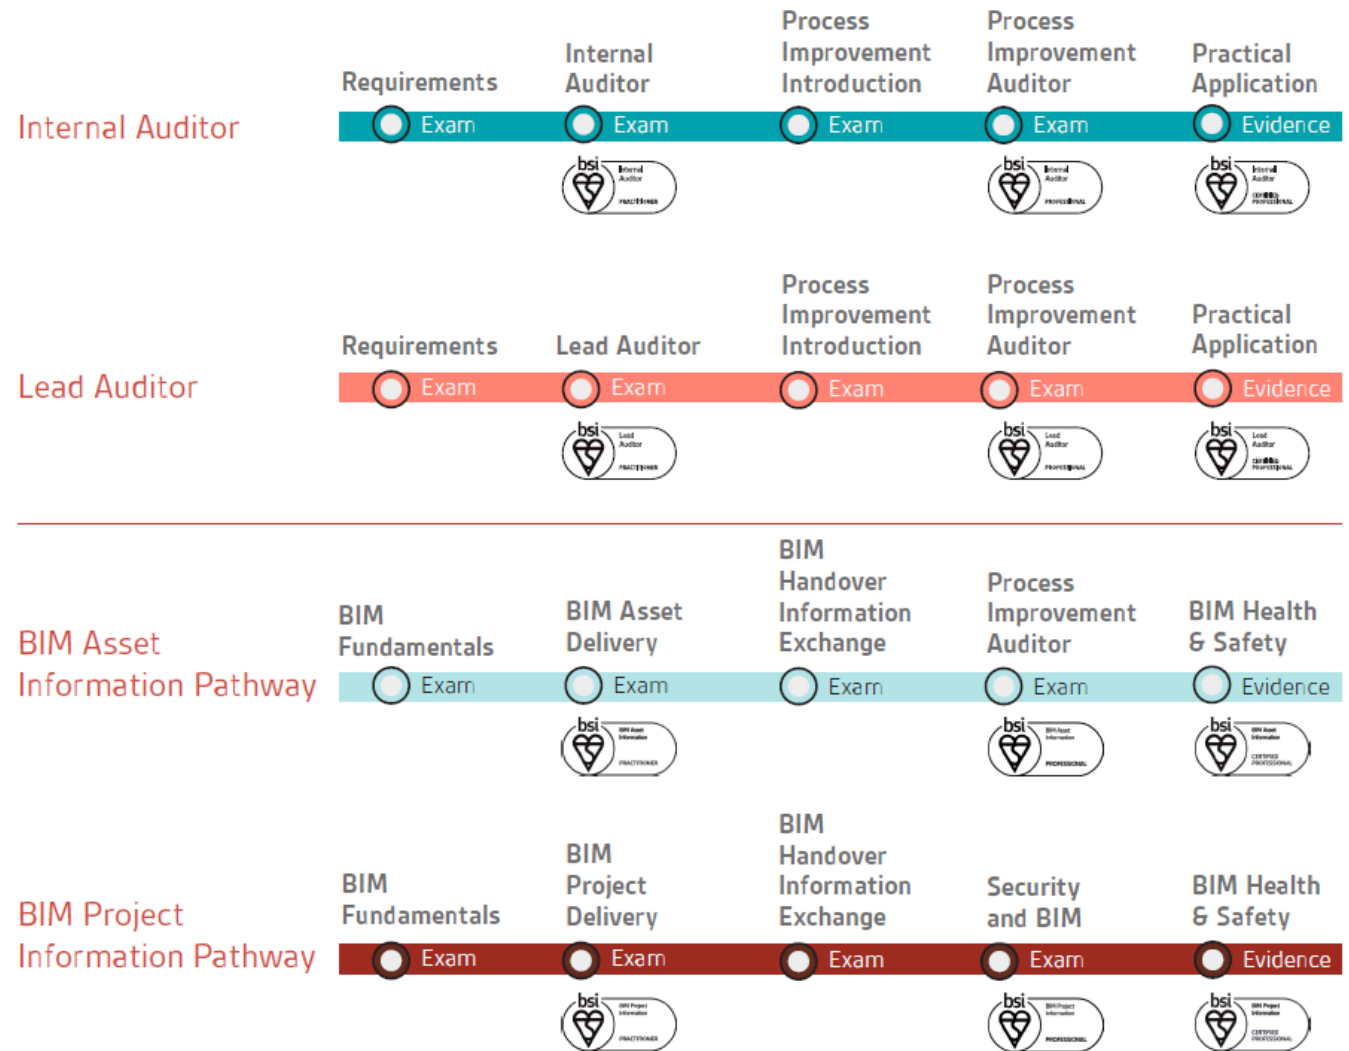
Internal Auditor

Requirements
Exam

Internal Auditor
Exam
bsi Internal Auditor PRACTITIONER

Process Improvement Introduction
Exam

Process Improvement Auditor
Exam
bsi Internal Auditor PROFESSIONAL

Practical Application
Evidence
bsi Internal Auditor CERTIFIED PROFESSIONAL

Lead Auditor

Requirements
Exam

Lead Auditor
Exam
bsi Lead Auditor PRACTITIONER

Process Improvement Introduction
Exam

Process Improvement Auditor
Exam
bsi Lead Auditor PROFESSIONAL

Practical Application
Evidence
bsi Lead Auditor CERTIFIED PROFESSIONAL

BIM Asset Information Pathway

BIM Fundamentals
Exam

BIM Asset Delivery
Exam
bsi BIM Asset Information PRACTITIONER

BIM Handover Information Exchange
Exam

Process Improvement Auditor
Exam
bsi BIM Asset Information PROFESSIONAL

BIM Health & Safety
Evidence
bsi BIM Asset Information CERTIFIED PROFESSIONAL

BIM Project Information Pathway

BIM Fundamentals
Exam

BIM Project Delivery
Exam
bsi BIM Project Information PRACTITIONER

BIM Handover Information Exchange
Exam

Security and BIM
Exam
bsi BIM Project Information PROFESSIONAL

BIM Health & Safety
Evidence
bsi BIM Project Information CERTIFIED PROFESSIONAL